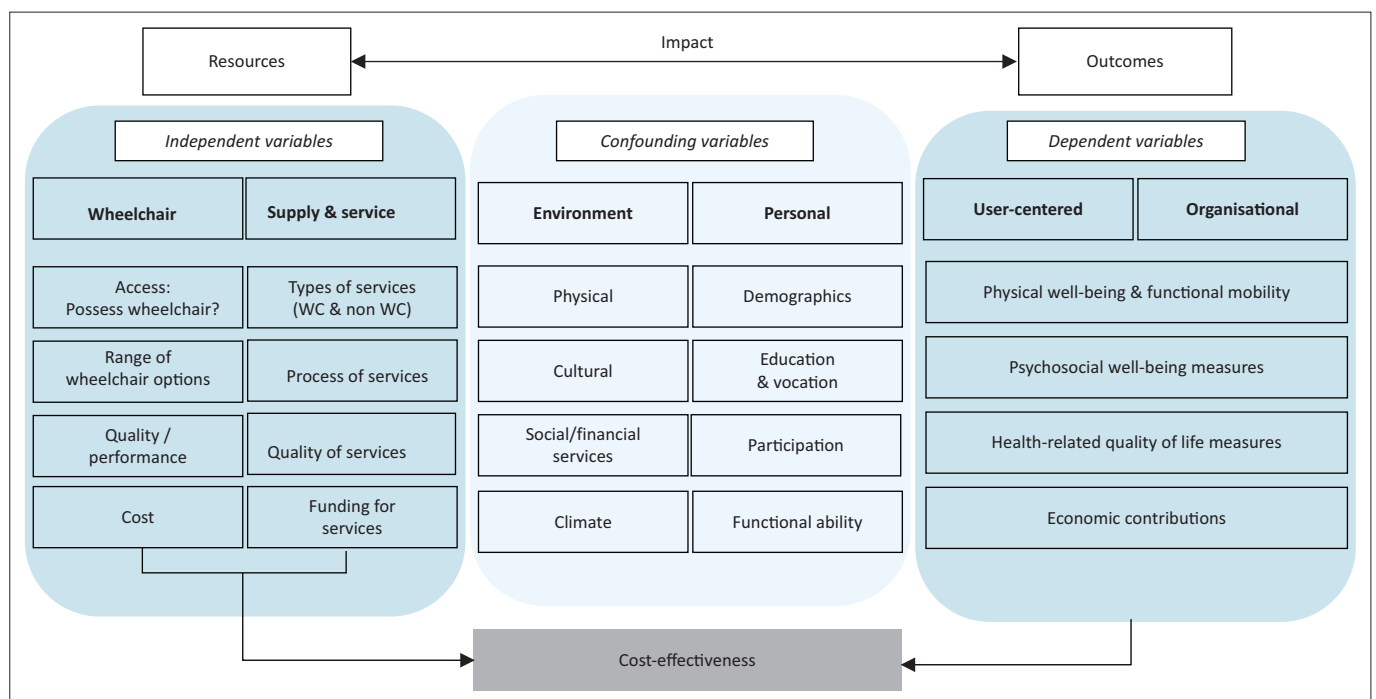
Resources

Impact

Outcomes

*Independent variables*

Wheelchair

Supply & service

Access: Possess wheelchair?

Types of services (WC & non WC)

Range of wheelchair options

Process of services

Quality / performance

Quality of services

Cost

Funding for services

*Confounding variables*

Environment

Personal

Physical

Demographics

Cultural

Education & vocation

Social/financial services

Participation

Climate

Functional ability

*Dependent variables*

User-centered

Organisational

Physical well-being & functional mobility

Psychosocial well-being measures

Health-related quality of life measures

Economic contributions

Cost-effectiveness